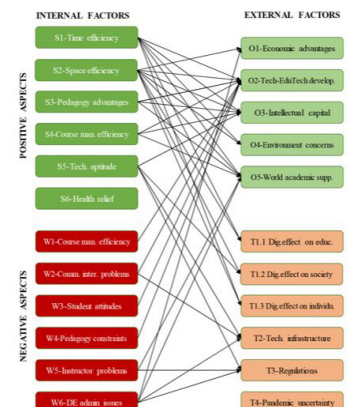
INTERNAL FACTORS

EXTERNAL FACTORS

POSITIVE ASPECTS

S1-Time efficiency

S2-Space efficiency

S3-Pedagogy advantages

S4-Course man. efficiency

S5-Tech. aptitude

S6-Health relief

NEGATIVE ASPECTS

W1-Course man. efficiency

W2-Comm. inter. problems

W3-Student attitudes

W4-Pedagogy constraints

W5-Instructor problems

W6-DE admin issues

O1-Economic advantages

O2-Tech-EduTech develop.

O3-Intellectual capital

O4-Environment concerns

O5-World academic supp.

T1.1 Dig.effect on educ.

T1.2 Dig.effect on society

T1.3 Dig.effect on individu.

T2-Tech. infrastructure

T3-Regulations

T4-Pandemic uncertainty